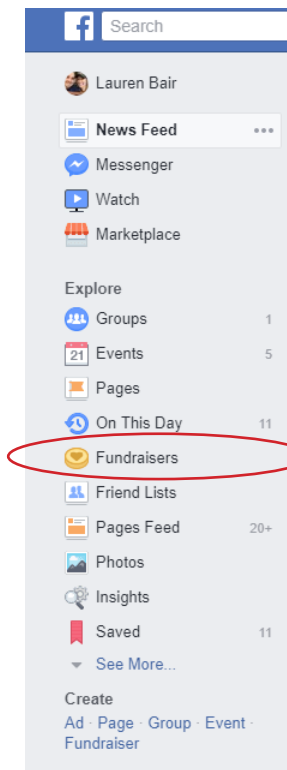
f Search

Lauren Bair

News Feed ···

Messenger

Watch

Marketplace

Explore

Groups 1

21 Events 5

Pages

On This Day 11

Fundraisers

Friend Lists

Pages Feed 20+

Photos

Insights

Saved 11

See More...

Create

Ad · Page · Group · Event · Fundraiser